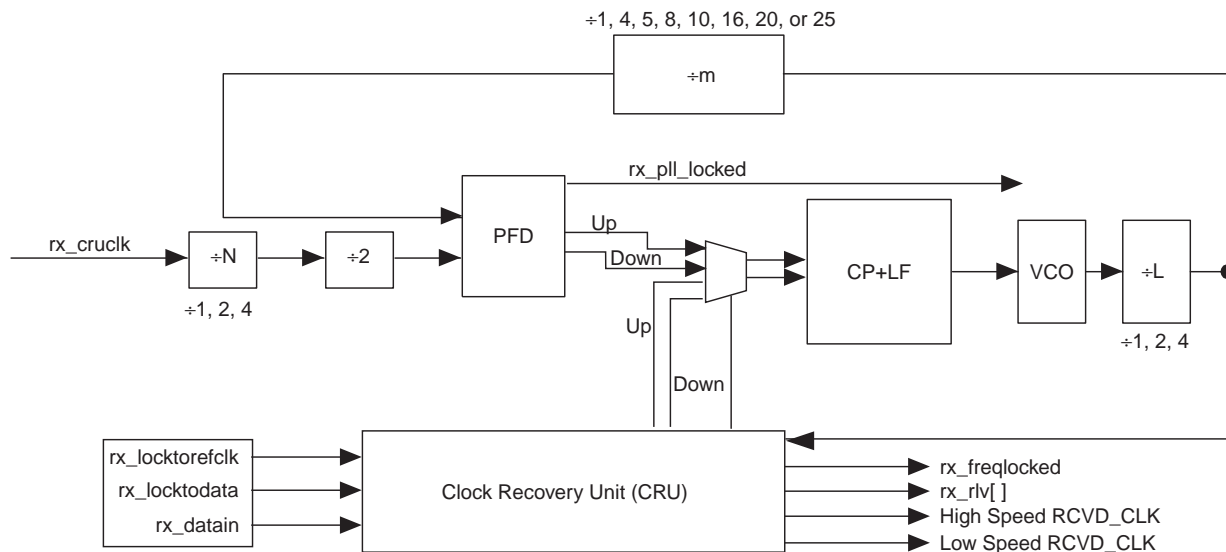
÷1, 4, 5, 8, 10, 16, 20, or 25

÷m

rx_pll_locked

rx_cruclk

÷N

÷2

PFD

Up

Down

CP+LF

VCO

÷L

÷1, 2, 4

Up

Down

÷1, 2, 4

rx_locktorefclk

rx_locktodata

rx_datain

Clock Recovery Unit (CRU)

rx_freqlocked

rx_rlv[ ]

High Speed RCVD_CLK

Low Speed RCVD_CLK